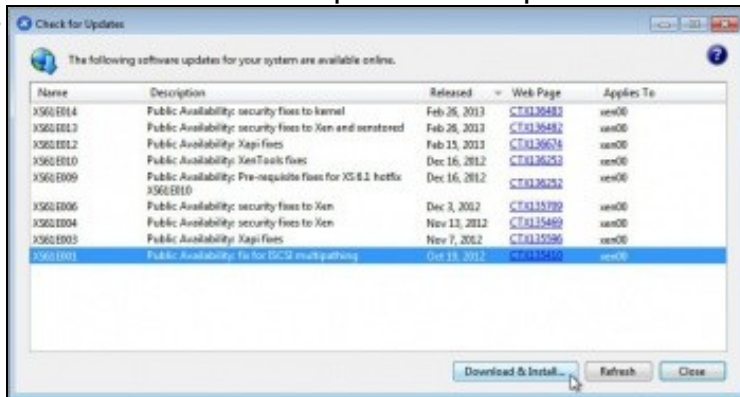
Check for Updates

The following software updates for your system are available online.

| Name | Description | Released | Web Page | Applies To |
|---|---|---|---|---|
| XS61E014 | Public Availability: security fixes to kernel | Feb 26, 2013 | CTX136483 | xen00 |
| XS61E013 | Public Availability: security fixes to Xen and xenstored | Feb 26, 2013 | CTX136482 | xen00 |
| XS61E012 | Public Availability: Xapi fixes | Feb 15, 2013 | CTX136674 | xen00 |
| XS61E010 | Public Availability: XenTools fixes | Dec 16, 2012 | CTX136253 | xen00 |
| XS61E009 | Public Availability: Pre-requisite fixes for XS 6.1 hotfix XS61E010 | Dec 16, 2012 | CTX136252 | xen00 |
| XS61E006 | Public Availability: security fixes to Xen | Dec 3, 2012 | CTX135399 | xen00 |
| XS61E004 | Public Availability: security fixes to Xen | Nov 13, 2012 | CTX135469 | xen00 |
| XS61E003 | Public Availability: Xapi fixes | Nov 7, 2012 | CTX135596 | xen00 |
| XS61E001 | Public Availability: fix for iSCSI multipathing | Oct 19, 2012 | CTX135450 | xen00 |

Download & Install... Refresh Close